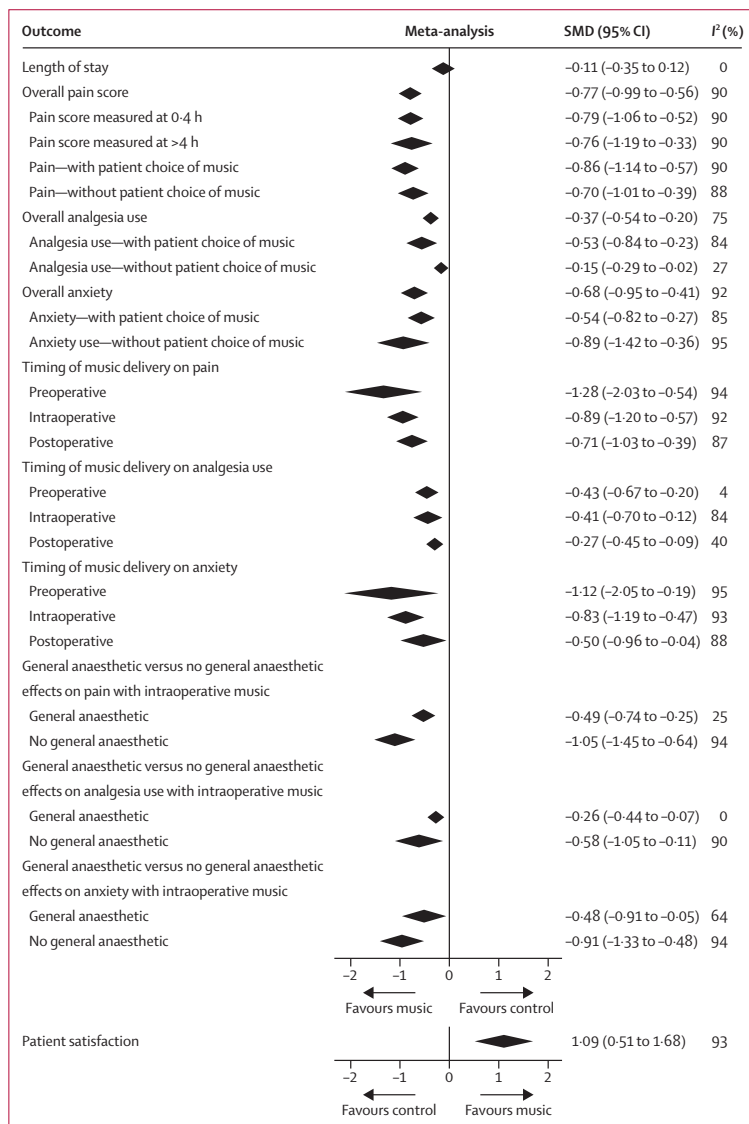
| Outcome | Meta-analysis | SMD (95% CI) | $I^2$ (%) |
|---|---|---|---|
| Length of stay | | −0·11 (−0·35 to 0·12) | 0 |
| Overall pain score | | −0·77 (−0·99 to −0·56) | 90 |
| Pain score measured at 0·4 h | | −0·79 (−1·06 to −0·52) | 90 |
| Pain score measured at >4 h | | −0·76 (−1·19 to −0·33) | 90 |
| Pain—with patient choice of music | | −0·86 (−1·14 to −0·57) | 90 |
| Pain—without patient choice of music | | −0·70 (−1·01 to −0·39) | 88 |
| Overall analgesia use | | −0·37 (−0·54 to −0·20) | 75 |
| Analgesia use—with patient choice of music | | −0·53 (−0·84 to −0·23) | 84 |
| Analgesia use—without patient choice of music | | −0·15 (−0·29 to −0·02) | 27 |
| Overall anxiety | | −0·68 (−0·95 to −0·41) | 92 |
| Anxiety—with patient choice of music | | −0·54 (−0·82 to −0·27) | 85 |
| Anxiety use—without patient choice of music | | −0·89 (−1·42 to −0·36) | 95 |
| Timing of music delivery on pain | | | |
| Preoperative | | −1·28 (−2·03 to −0·54) | 94 |
| Intraoperative | | −0·89 (−1·20 to −0·57) | 92 |
| Postoperative | | −0·71 (−1·03 to −0·39) | 87 |
| Timing of music delivery on analgesia use | | | |
| Preoperative | | −0·43 (−0·67 to −0·20) | 4 |
| Intraoperative | | −0·41 (−0·70 to −0·12) | 84 |
| Postoperative | | −0·27 (−0·45 to −0·09) | 40 |
| Timing of music delivery on anxiety | | | |
| Preoperative | | −1·12 (−2·05 to −0·19) | 95 |
| Intraoperative | | −0·83 (−1·19 to −0·47) | 93 |
| Postoperative | | −0·50 (−0·96 to −0·04) | 88 |
| General anaesthetic versus no general anaesthetic effects on pain with intraoperative music | | | |
| General anaesthetic | | −0·49 (−0·74 to −0·25) | 25 |
| No general anaesthetic | | −1·05 (−1·45 to −0·64) | 94 |
| General anaesthetic versus no general anaesthetic effects on analgesia use with intraoperative music | | | |
| General anaesthetic | | −0·26 (−0·44 to −0·07) | 0 |
| No general anaesthetic | | −0·58 (−1·05 to −0·11) | 90 |
| General anaesthetic versus no general anaesthetic effects on anxiety with intraoperative music | | | |
| General anaesthetic | | −0·48 (−0·91 to −0·05) | 64 |
| No general anaesthetic | | −0·91 (−1·33 to −0·48) | 94 |

−2 −1 0 1 2
Favours music Favours control

| Patient satisfaction | | 1·09 (0·51 to 1·68) | 93 |
|---|---|---|---|

−2 −1 0 1 2
Favours control Favours music